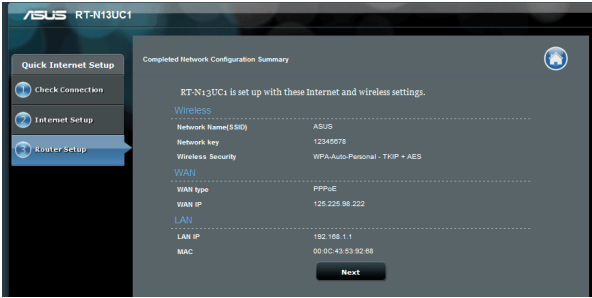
ASUS RT-N13UC1

Quick Internet Setup

1 Check Connection

2 Internet Setup

3 Router Setup

Completed Network Configuration Summary

RT-N13UC1 is set up with these Internet and wireless settings.

Wireless

| Network Name(SSID) | ASUS |
|---|---|
| Network key | 12345678 |
| Wireless Security | WPA-Auto-Personal - TKIP + AES |

WAN

| WAN type | PPPoE |
|---|---|
| WAN IP | 125.225.98.222 |

LAN

| LAN IP | 192.168.1.1 |
|---|---|
| MAC | 00:0C:43:53:92:68 |

Next